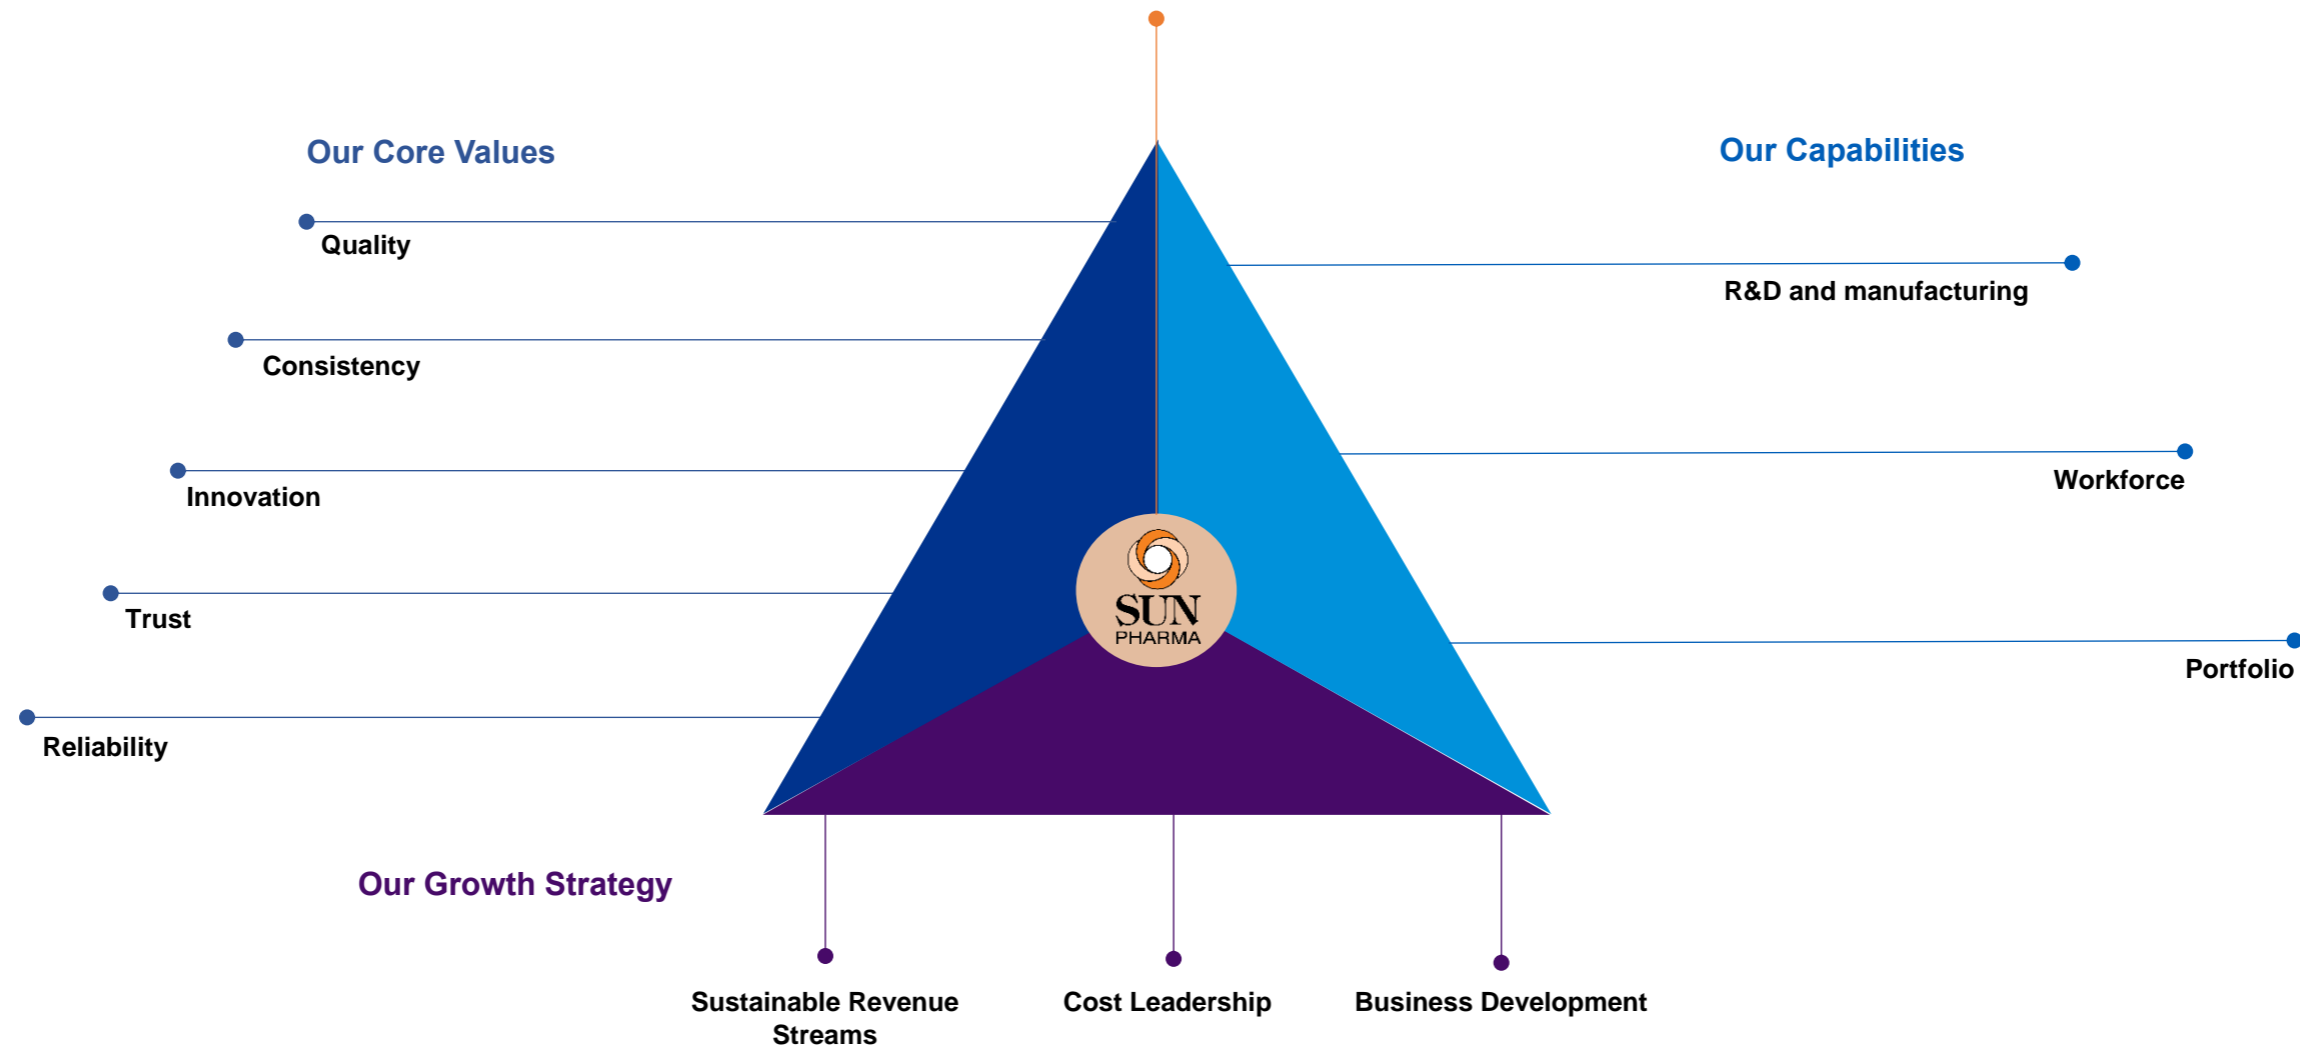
Our Core Values

Quality

Consistency

Innovation

Trust

Reliability

Our Capabilities

R&D and manufacturing

Workforce

Portfolio

SUN PHARMA

Our Growth Strategy

Sustainable Revenue Streams

Cost Leadership

Business Development